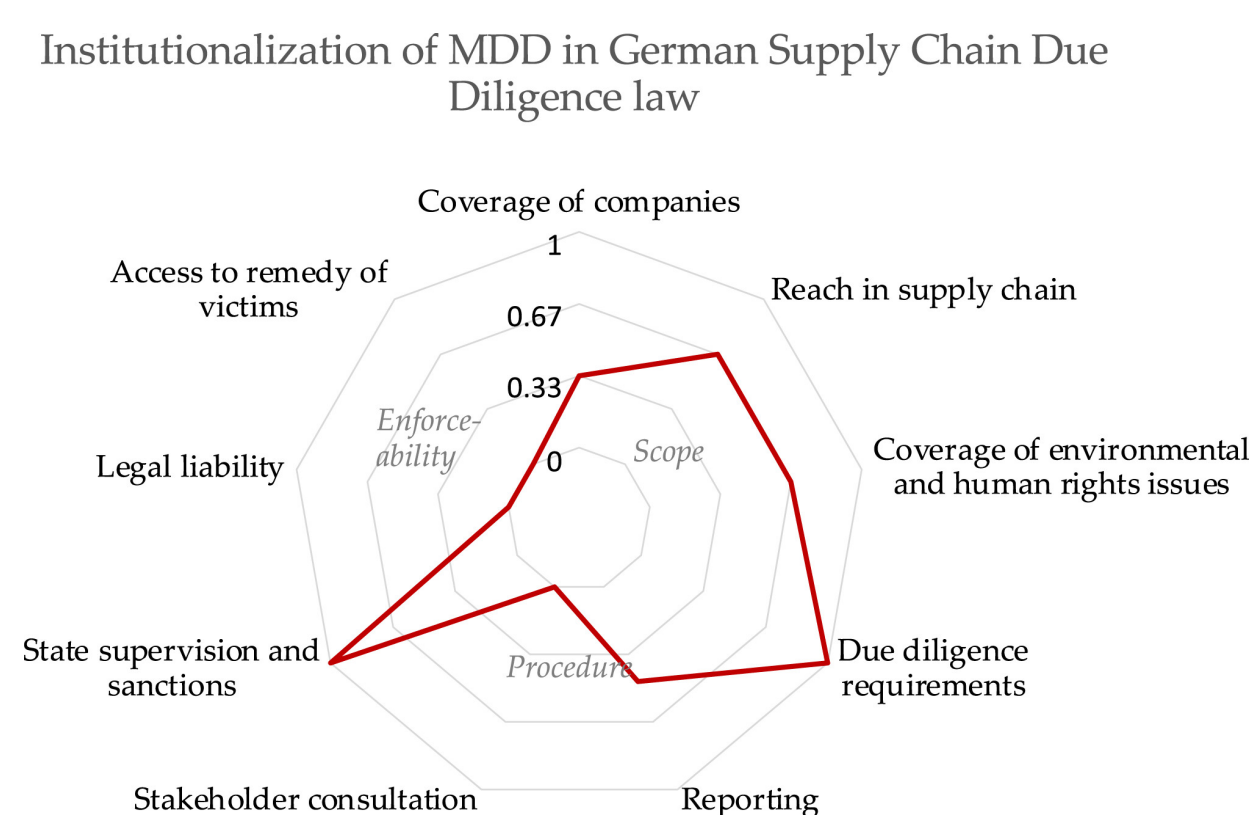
Institutionalization of MDD in German Supply Chain Due Diligence law

Coverage of companies

1

0.67

0.33

0

Reach in supply chain

Coverage of environmental and human rights issues

Due diligence requirements

Reporting

Stakeholder consultation

State supervision and sanctions

Legal liability

Access to remedy of victims

Enforceability

Scope

Procedure